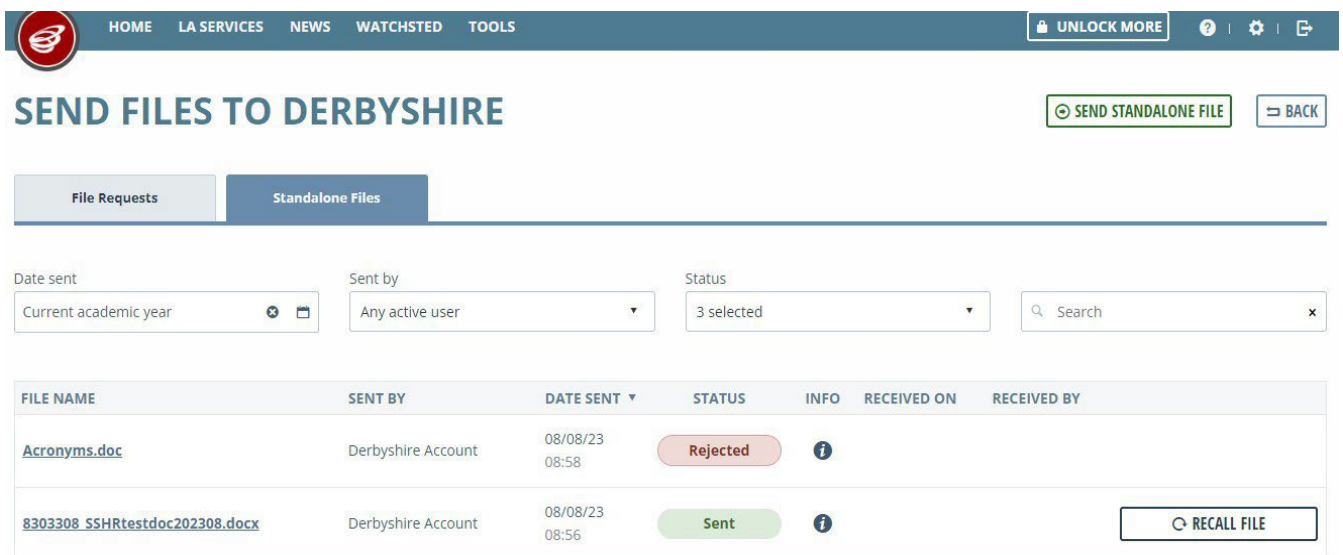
HOME LA SERVICES NEWS WATCHSTED TOOLS

UNLOCK MORE

SEND FILES TO DERBYSHIRE

SEND STANDALONE FILE

BACK

File Requests

Standalone Files

Date sent
Current academic year

Sent by
Any active user

Status
3 selected

Search

| FILE NAME | SENT BY | DATE SENT | STATUS | INFO | RECEIVED ON | RECEIVED BY | |
|---|---|---|---|---|---|---|---|
| Acronyms.doc | Derbyshire Account | 08/08/23 08:58 | Rejected | | | | |
| 8303308_SSHRtestdoc202308.docx | Derbyshire Account | 08/08/23 08:56 | Sent | | | | RECALL FILE |